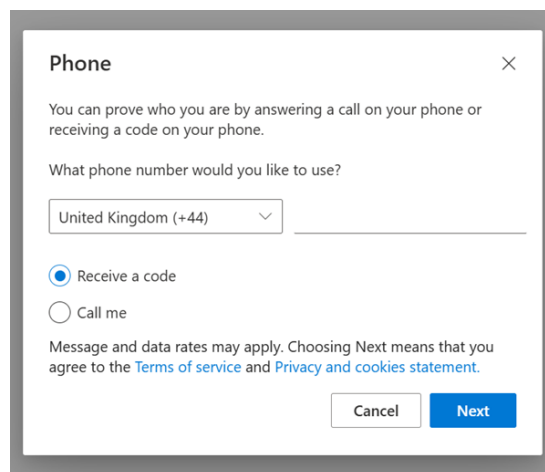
Phone

×

You can prove who you are by answering a call on your phone or receiving a code on your phone.

What phone number would you like to use?

United Kingdom (+44)

Receive a code

Call me

Message and data rates may apply. Choosing Next means that you agree to the Terms of service and Privacy and cookies statement.

Cancel

Next